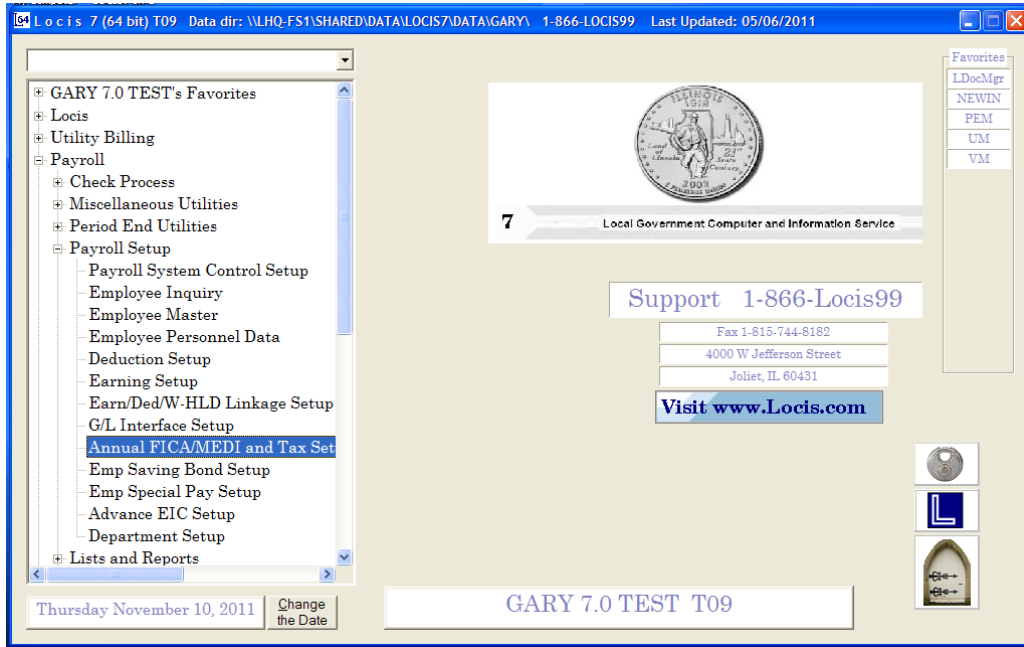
64 L o c i s 7 (64 bit) T09 Data dir: \\LHQ-FS1\SHARED\DATA\LOCIS7\DATA\GARY\ 1-866-LOCIS99 Last Updated: 05/06/2011

GARY 7.0 TEST's Favorites
Locis
Utility Billing
Payroll
Check Process
Miscellaneous Utilities
Period End Utilities
Payroll Setup
Payroll System Control Setup
Employee Inquiry
Employee Master
Employee Personnel Data
Deduction Setup
Earning Setup
Earn/Ded/W-HLD Linkage Setup
G/L Interface Setup
Annual FICA/MEDI and Tax Set
Emp Saving Bond Setup
Emp Special Pay Setup
Advance EIC Setup
Department Setup
Lists and Reports

Thursday November 10, 2011
Change the Date

ILLINOIS 1818
Land of Lincoln 21st Century
2003

7 Local Government Computer and Information Service

Support 1-866-Locis99
Fax 1-815-744-8182
4000 W Jefferson Street
Joliet, IL 60431
Visit www.Locis.com

Favorites
LDocMgr
NEWIN
PEM
UM
VM

GARY 7.0 TEST T09